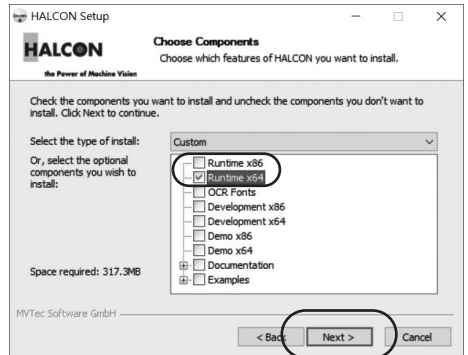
HALCON Setup

HALCON
the Power of Machine Vision

Choose Components
Choose which features of HALCON you want to install.

Check the components you want to install and uncheck the components you don't want to install. Click Next to continue.

Select the type of install: Custom

Or, select the optional components you wish to install:

Runtime x86
Runtime x64
OCR Fonts
Development x86
Development x64
Demo x86
Demo x64
Documentation
Examples

Space required: 317.3MB

MVTec Software GmbH

< Back
Next >
Cancel